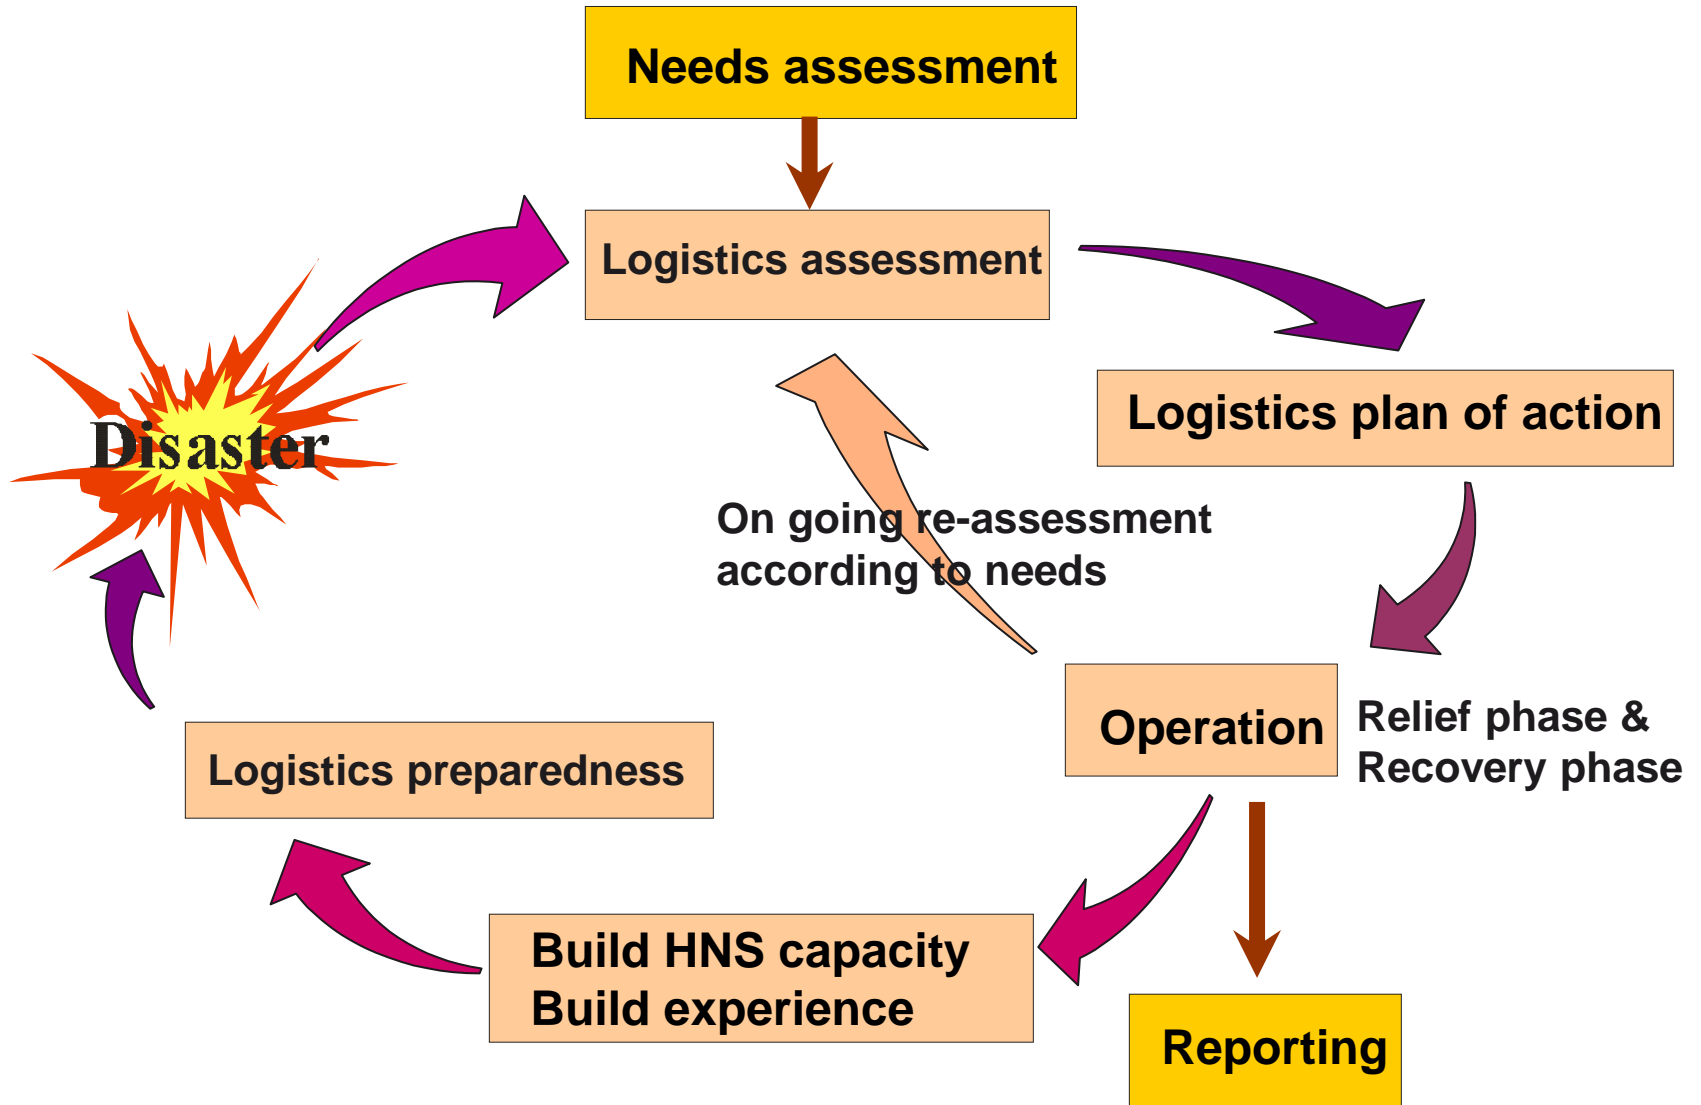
Needs assessment

Logistics assessment

Disaster

Logistics plan of action

On going re-assessment according to needs

Operation

Relief phase & Recovery phase

Logistics preparedness

Build HNS capacity
Build experience

Reporting